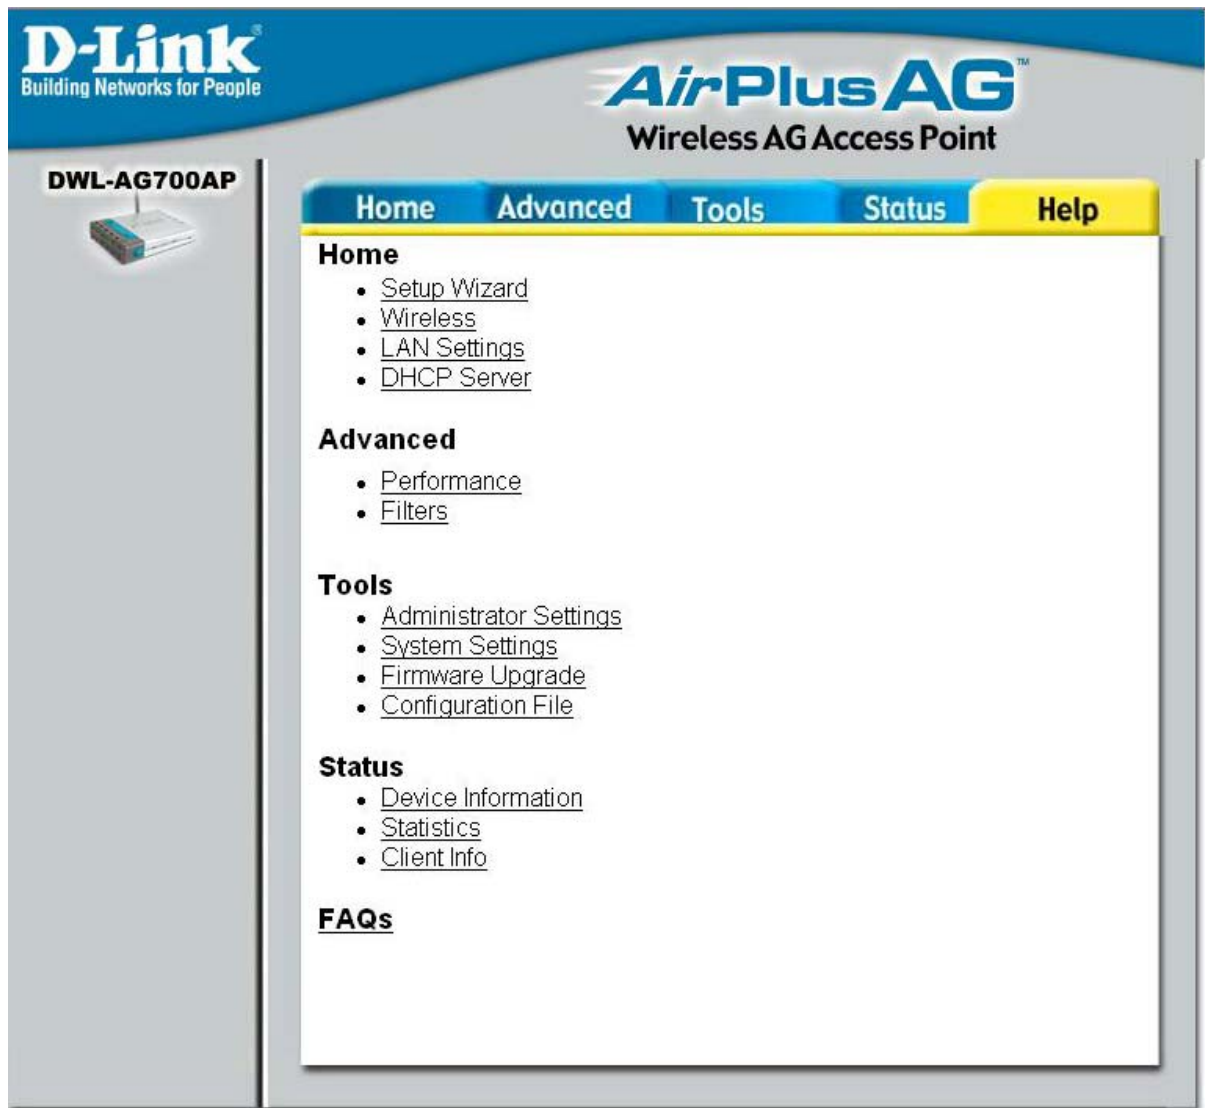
D-Link®
Building Networks for People

AirPlus AG™
Wireless AG Access Point

DWL-AG700AP

Home | Advanced | Tools | Status | Help

Home
- Setup Wizard
- Wireless
- LAN Settings
- DHCP Server

Advanced
- Performance
- Filters

Tools
- Administrator Settings
- System Settings
- Firmware Upgrade
- Configuration File

Status
- Device Information
- Statistics
- Client Info

FAQs